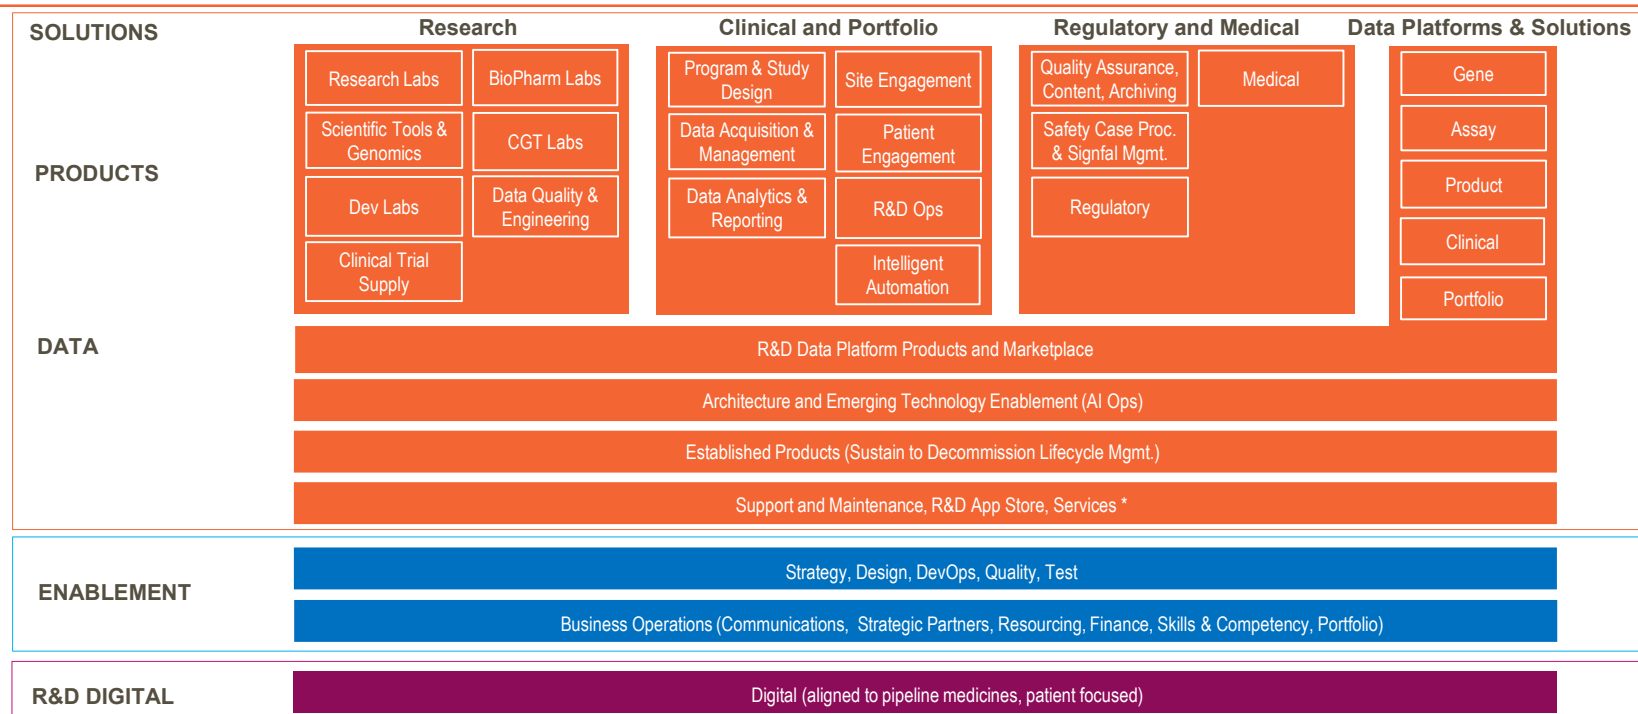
SOLUTIONS

Research

Clinical and Portfolio

Regulatory and Medical

Data Platforms & Solutions

PRODUCTS

Research Labs

BioPharm Labs

Scientific Tools & Genomics

CGT Labs

Dev Labs

Data Quality & Engineering

Clinical Trial Supply

Program & Study Design

Site Engagement

Data Acquisition & Management

Patient Engagement

Data Analytics & Reporting

R&D Ops

Intelligent Automation

Quality Assurance, Content, Archiving

Medical

Safety Case Proc. & Signfal Mgmt.

Regulatory

Gene

Assay

Product

Clinical

Portfolio

DATA

R&D Data Platform Products and Marketplace

Architecture and Emerging Technology Enablement (AI Ops)

Established Products (Sustain to Decommission Lifecycle Mgmt.)

Support and Maintenance, R&D App Store, Services *

ENABLEMENT

Strategy, Design, DevOps, Quality, Test

Business Operations (Communications, Strategic Partners, Resourcing, Finance, Skills & Competency, Portfolio)

R&D DIGITAL

Digital (aligned to pipeline medicines, patient focused)